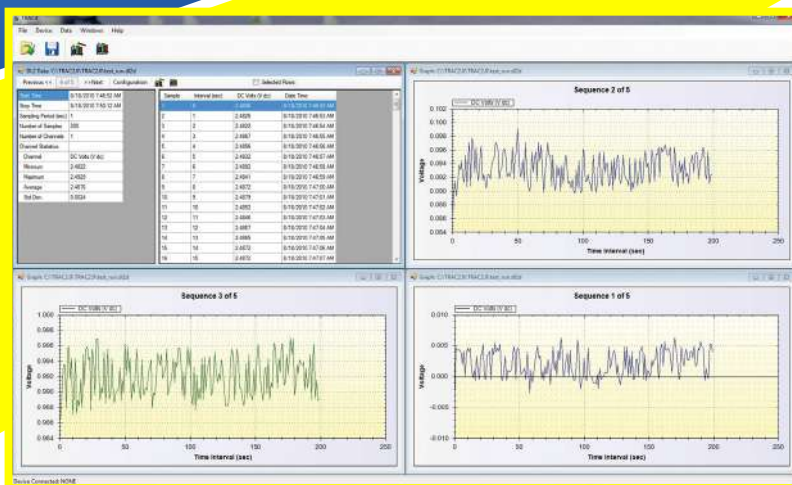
TRACE

File Device Data Windows Help

TRZ Data: C:\TRACZ\TRACZ\test_run.dDs

Previous << 1 of 5 >> Next Configuration

Selected Rows

| Start Time | 8/18/2010 7:46:52 AM |
|---|---|
| Stop Time | 8/18/2010 7:49:12 AM |
| Sampling Period (sec) | 1 |
| Number of Samples | 200 |
| Number of Channels | 1 |
| Channel Statistics | |
| Channel | DC Volts (V dc) |
| Minimum | 2.4822 |
| Maximum | 2.4925 |
| Average | 2.4876 |
| Std Dev. | 0.0024 |

| Sample | Interval (sec) | DC Volts (V dc) | Date Time |
|---|---|---|---|
| 1 | 0 | 2.4836 | 8/18/2010 7:46:52 AM |
| 2 | 1 | 2.4826 | 8/18/2010 7:46:53 AM |
| 3 | 2 | 2.4820 | 8/18/2010 7:46:54 AM |
| 4 | 3 | 2.4867 | 8/18/2010 7:46:55 AM |
| 5 | 4 | 2.4856 | 8/18/2010 7:46:56 AM |
| 6 | 5 | 2.4832 | 8/18/2010 7:46:57 AM |
| 7 | 6 | 2.4850 | 8/18/2010 7:46:58 AM |
| 8 | 7 | 2.4841 | 8/18/2010 7:46:59 AM |
| 9 | 8 | 2.4872 | 8/18/2010 7:47:00 AM |
| 10 | 9 | 2.4879 | 8/18/2010 7:47:01 AM |
| 11 | 10 | 2.4892 | 8/18/2010 7:47:02 AM |
| 12 | 11 | 2.4886 | 8/18/2010 7:47:03 AM |
| 13 | 12 | 2.4867 | 8/18/2010 7:47:04 AM |
| 14 | 13 | 2.4865 | 8/18/2010 7:47:05 AM |
| 15 | 14 | 2.4872 | 8/18/2010 7:47:06 AM |
| 16 | 15 | 2.4872 | 8/18/2010 7:47:07 AM |

Graph: C:\TRACZ\TRACZ\test_run.dDs

Sequence 2 of 5

DC Volts (V dc)

0.102 0.100 0.098 0.096 0.094 0.092 0.090 0.088 0.086 0.084

Voltage

0 50 100 150 200 250

Time Interval (sec)

Graph: C:\TRACZ\TRACZ\test_run.dDs

Sequence 3 of 5

DC Volts (V dc)

1.000 0.998 0.996 0.994 0.992 0.990 0.988 0.986 0.984

Voltage

0 50 100 150 200 250

Time Interval (sec)

Graph: C:\TRACZ\TRACZ\test_run.dDs

Sequence 1 of 5

DC Volts (V dc)

0.010 0.005 0.000 -0.005 -0.010

Voltage

0 50 100 150 200 250

Time Interval (sec)

Device Connected: NONE